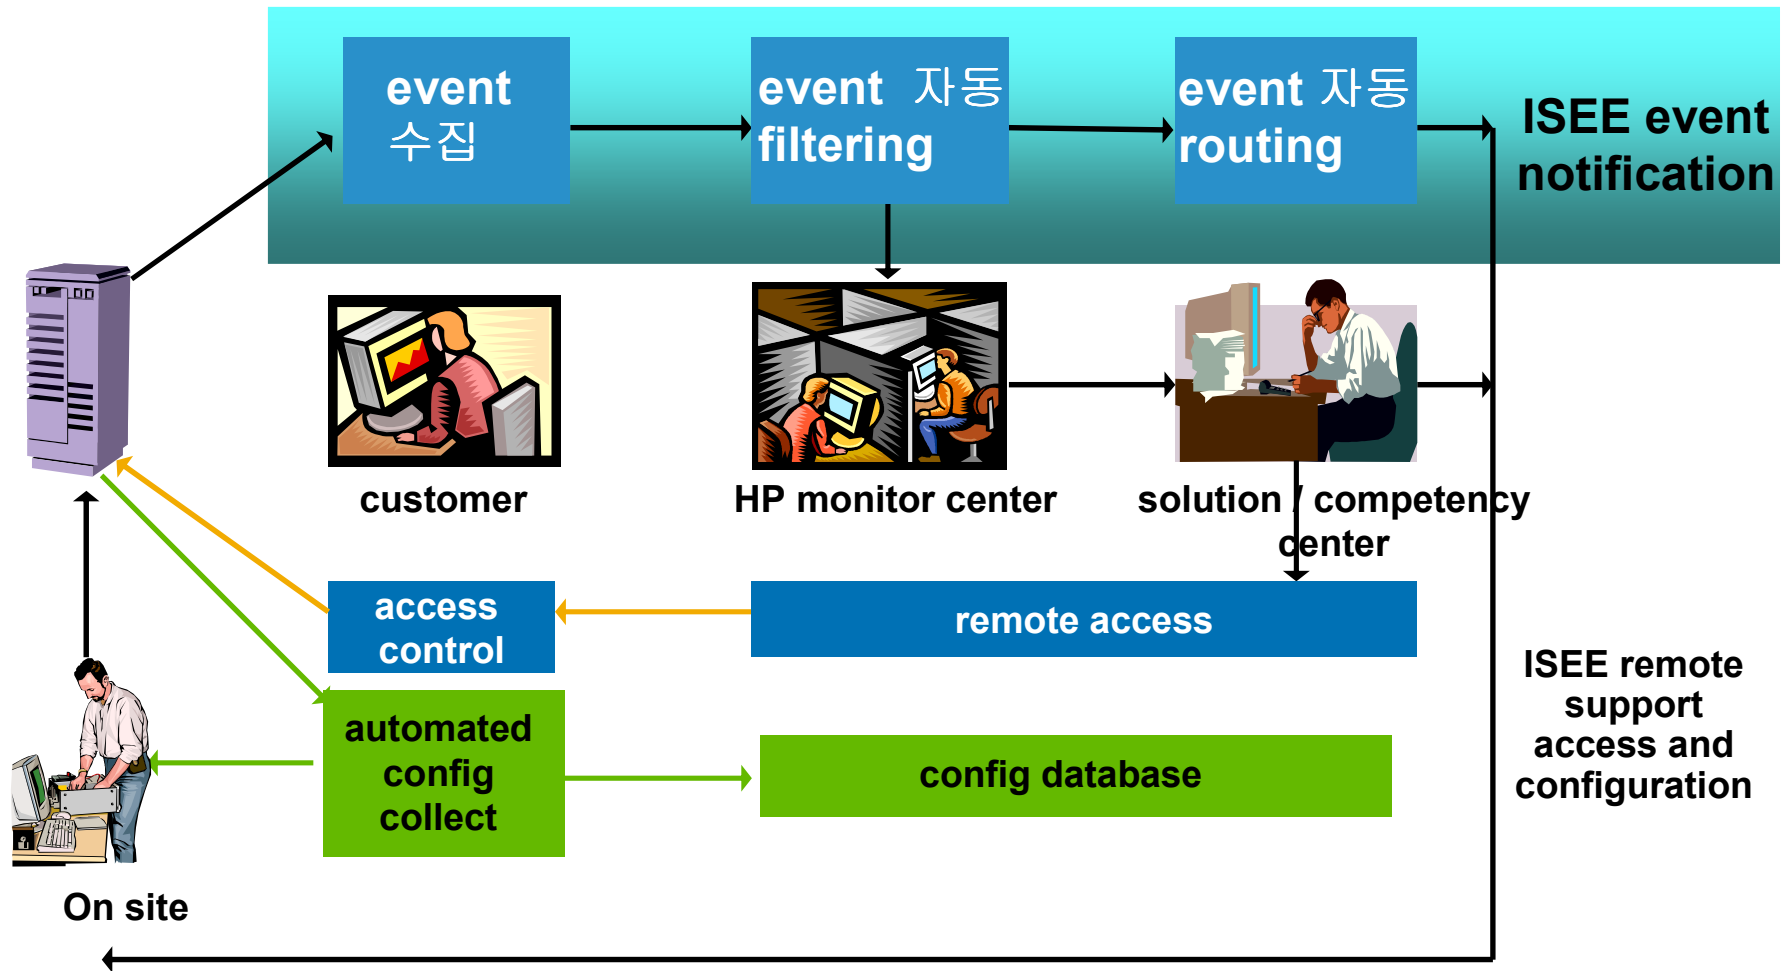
event 수집

event 자동 filtering

event 자동 routing

ISEE event notification

customer

HP monitor center

solution / competency center

access control

remote access

automated config collect

config database

ISEE remote support access and configuration

On site